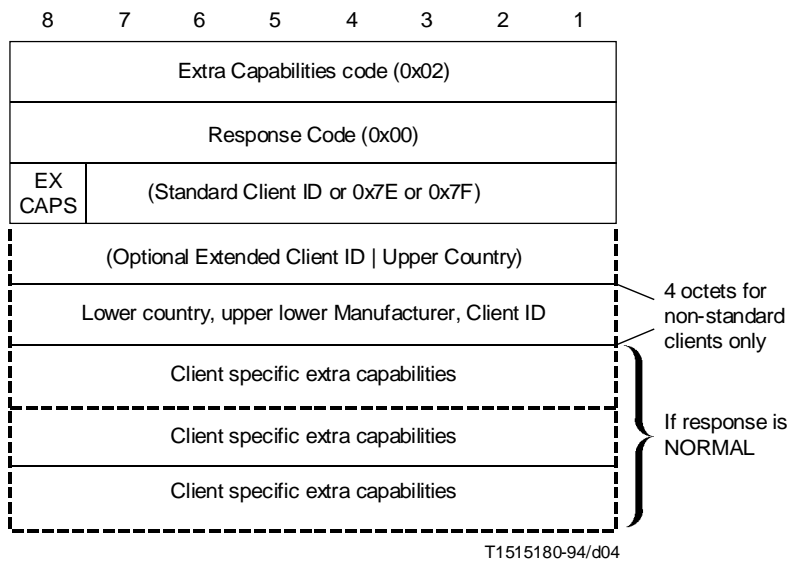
| 8 | 7 | 6 | 5 | 4 | 3 | 2 | 1 |
|---|---|---|---|---|---|---|---|

Extra Capabilities code (0x02)

Response Code (0x00)

EX CAPS

(Standard Client ID or 0x7E or 0x7F)

(Optional Extended Client ID | Upper Country)

Lower country, upper lower Manufacturer, Client ID

4 octets for non-standard clients only

Client specific extra capabilities

Client specific extra capabilities

Client specific extra capabilities

If response is NORMAL

T1515180-94/d04